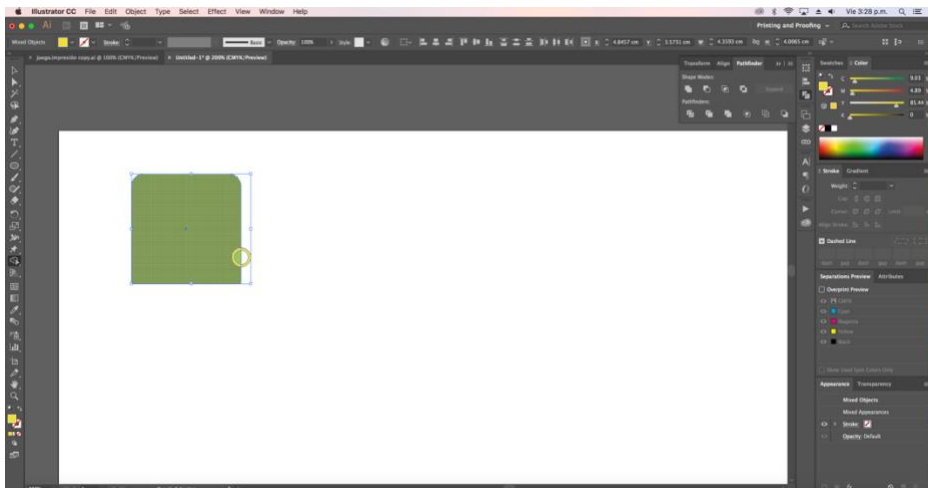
Illustrator CC File Edit Object Type Select Effect View Window Help

Vie 3:28 p.m.

Printing and Proofing

Mixed Objects Stroke Basic Opacity: 100% Style

juego.impresión copy.ai @ 100% (CMYK/Preview)

Untitled-1* @ 200% (CMYK/Preview)

Transform Align Pathfinder

Shape Modes:

Expand

Pathfinders:

Swatches Color

C 9.01

M 4.89

Y 81.44

K 0

Stroke Gradient

Weight:

Cap:

Corner:

Limit:

Align Stroke:

Dashed Line

dash gap dash gap dash gap

Separations Preview Attributes

Overprint Preview

CMYK

Cyan

Magenta

Yellow

Black

Show Used Spot Colors Only

Appearance Transparency

Mixed Objects

Mixed Appearances

Stroke:

Opacity: Default